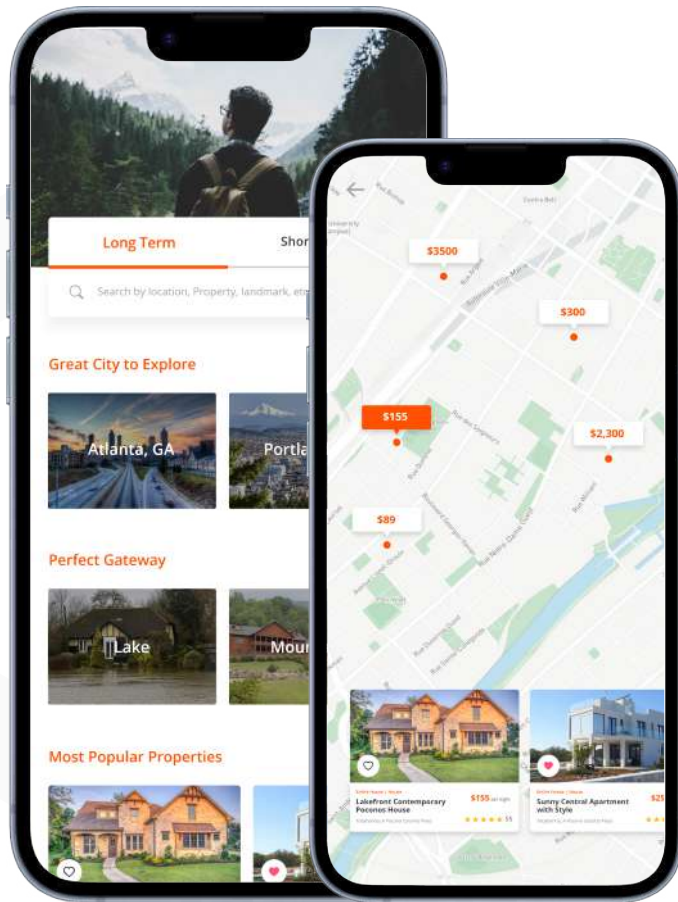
Long Term

Shor

Search by location, Property, landmark, etc

Great City to Explore

Atlanta, GA

Portla

Perfect Gateway

Lake

Moun

Most Popular Properties

$3500

$300

$155

$2,300

$89

Lakefront Contemporary Poconos House

$155

Sunny Central Apartment with Style

$25